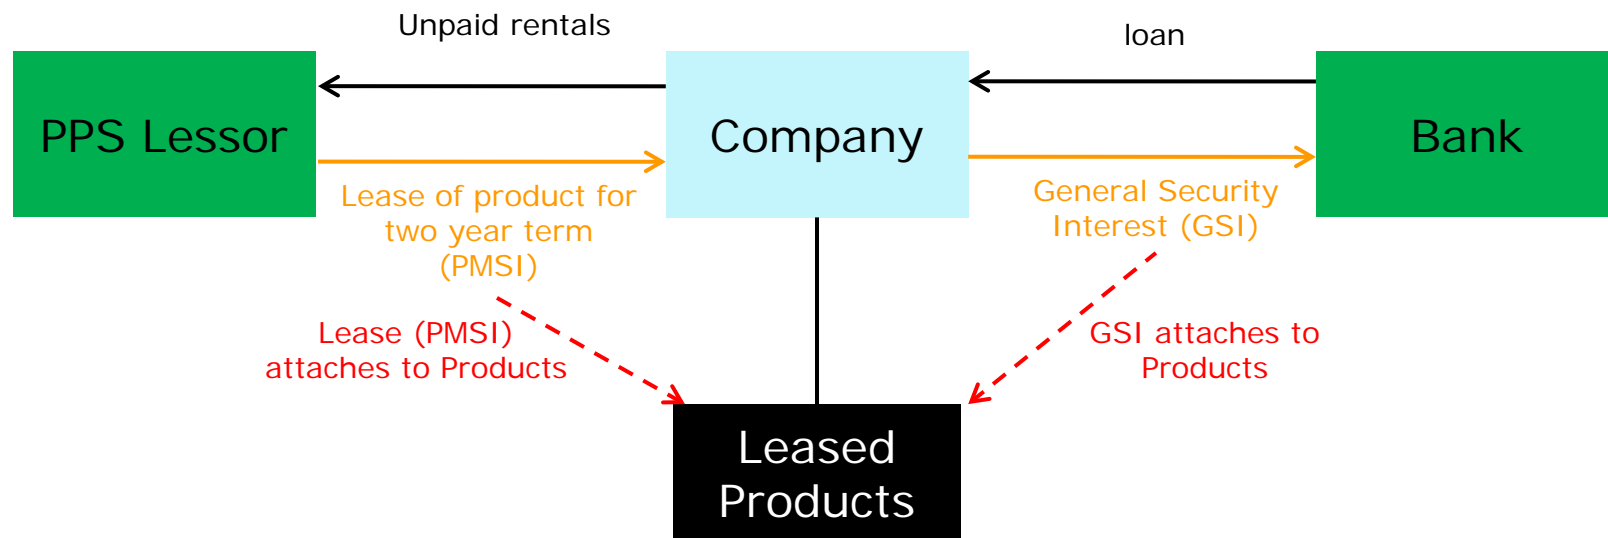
Unpaid rentals

loan

PPS Lessor

Company

Bank

Lease of product for two year term (PMSI)

General Security Interest (GSI)

Lease (PMSI) attaches to Products

GSI attaches to Products

Leased Products